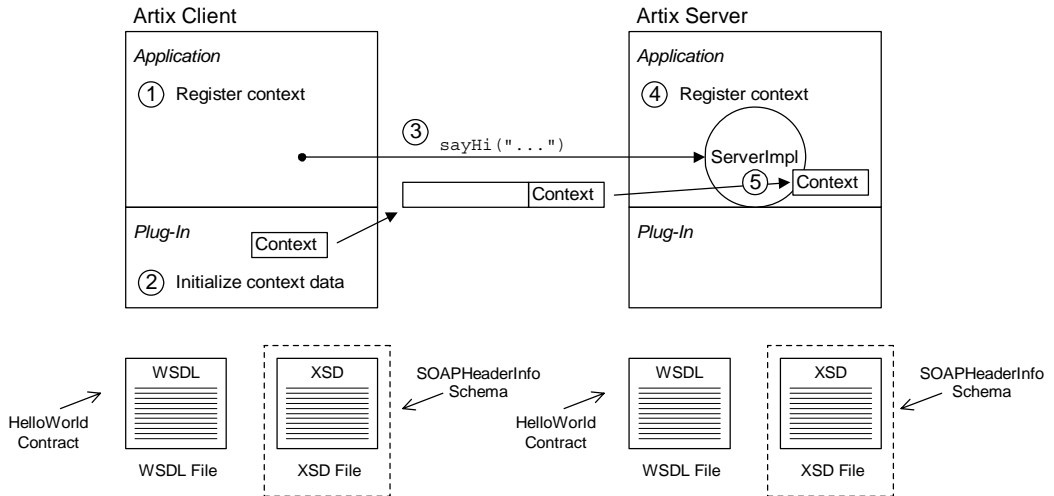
Artix Client

Application

① Register context

Plug-In

Context

② Initialize context data

③ sayHi("...")

Context

Artix Server

Application

④ Register context

ServerImpl

⑤ Context

Plug-In

WSDL

HelloWorld Contract

WSDL File

XSD

SOAPHeaderInfo Schema

XSD File

WSDL

HelloWorld Contract

WSDL File

XSD

SOAPHeaderInfo Schema

XSD File